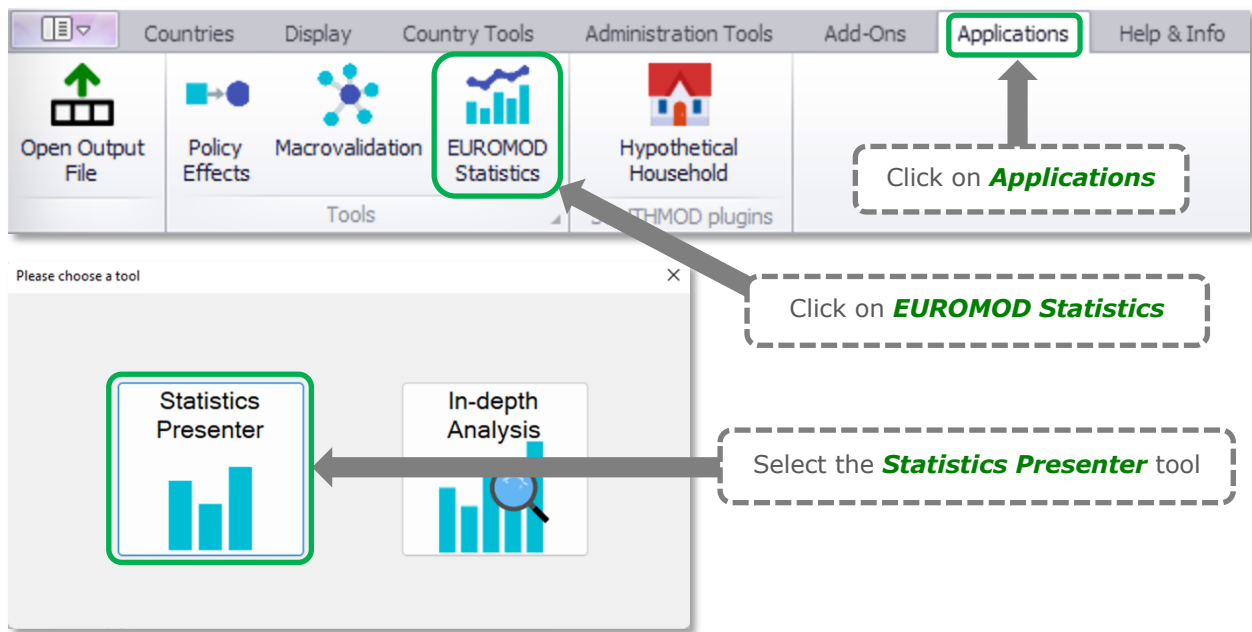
Countries Display Country Tools Administration Tools Add-Ons Applications Help & Info

Open Output File

Policy Effects Macrovalidation EUROMOD Statistics

Tools

Hypothetical Household

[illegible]THMOD plugins

Click on **Applications**

Please choose a tool

Click on **EUROMOD Statistics**

Statistics Presenter

In-depth Analysis

Select the **Statistics Presenter** tool